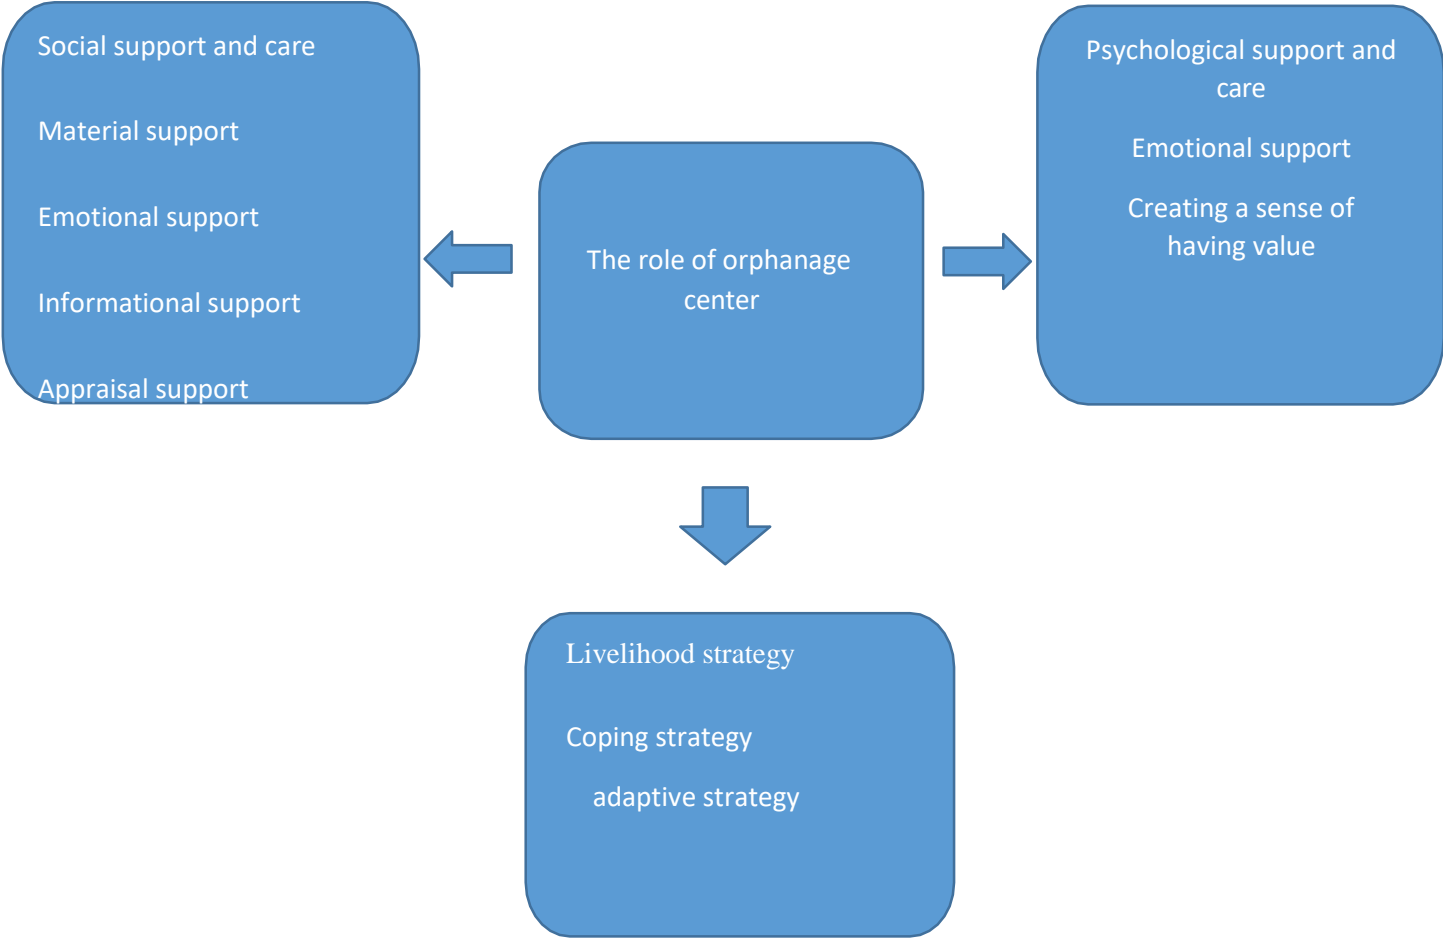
Social support and care

Material support

Emotional support

Informational support

Appraisal support

The role of orphanage center

Psychological support and care

Emotional support

Creating a sense of having value

Livelihood strategy

Coping strategy

adaptive strategy